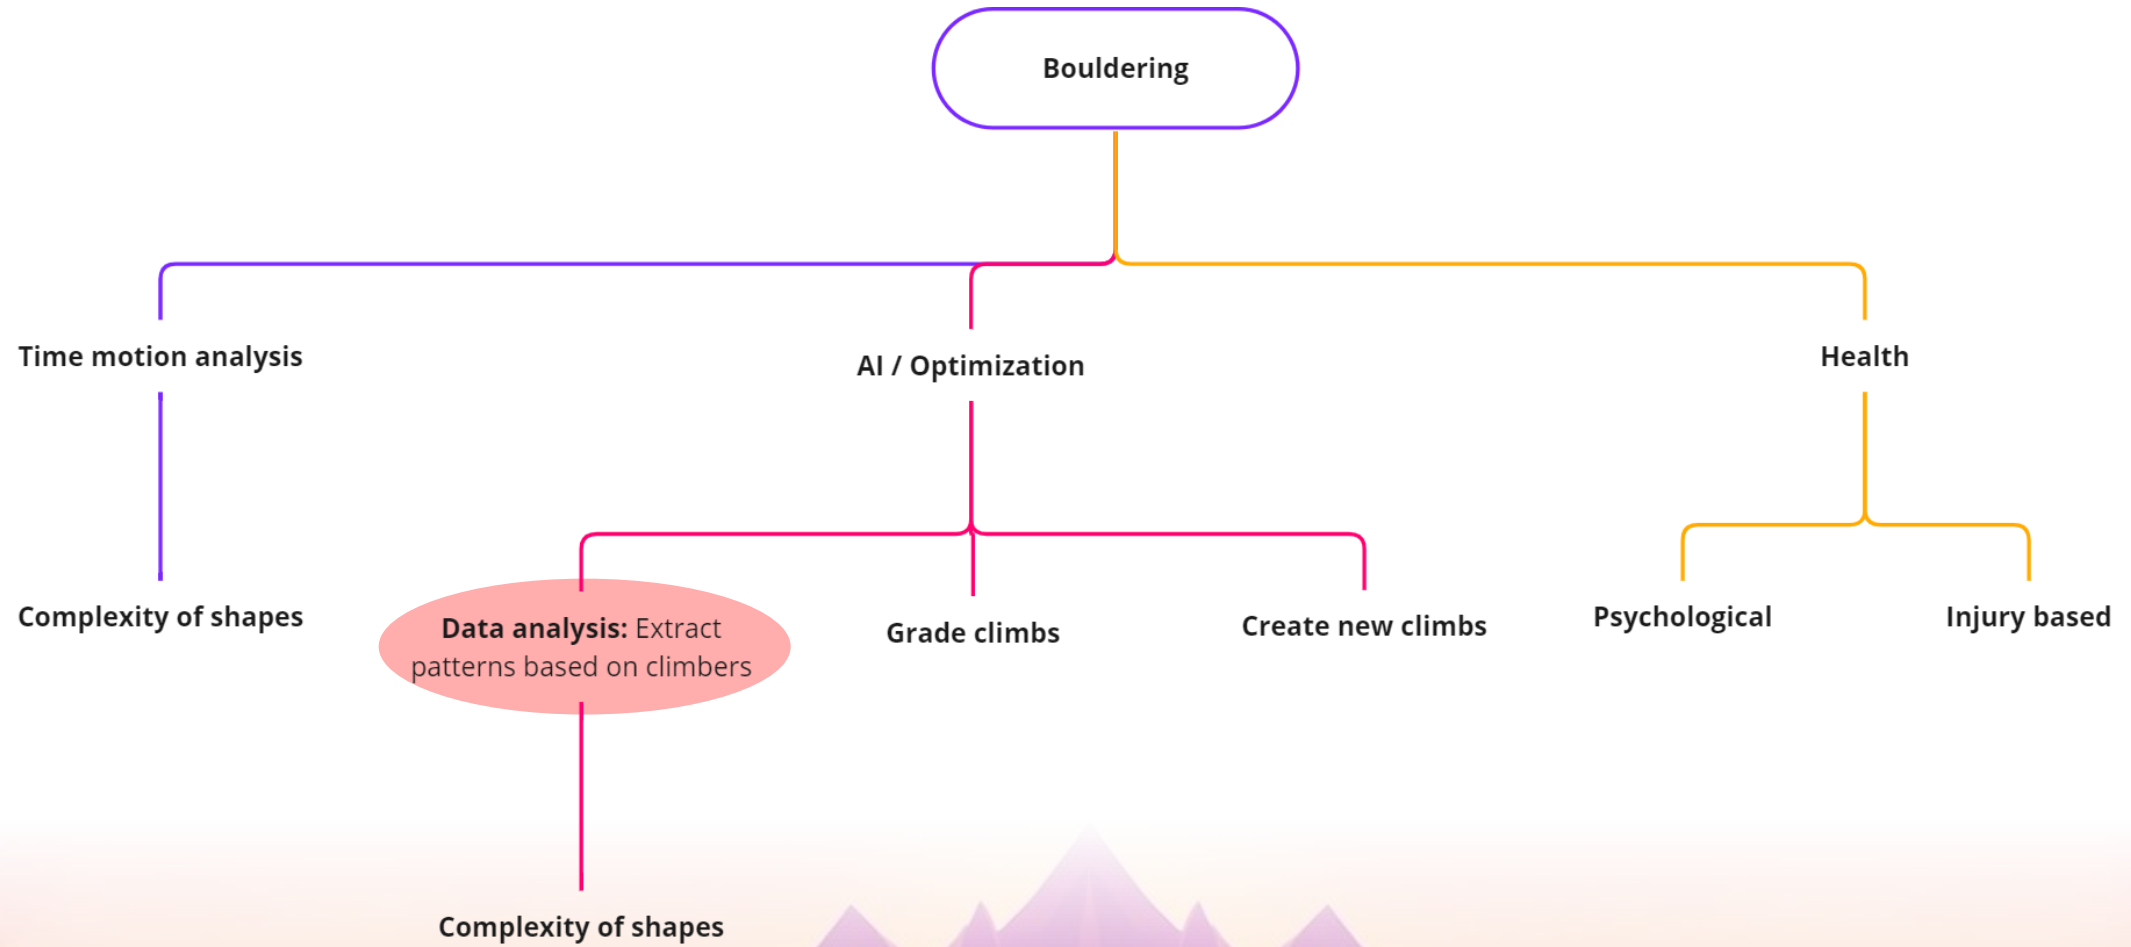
Bouldering

Time motion analysis

AI / Optimization

Health

Complexity of shapes

**Data analysis:** Extract patterns based on climbers

Grade climbs

Create new climbs

Psychological

Injury based

Complexity of shapes